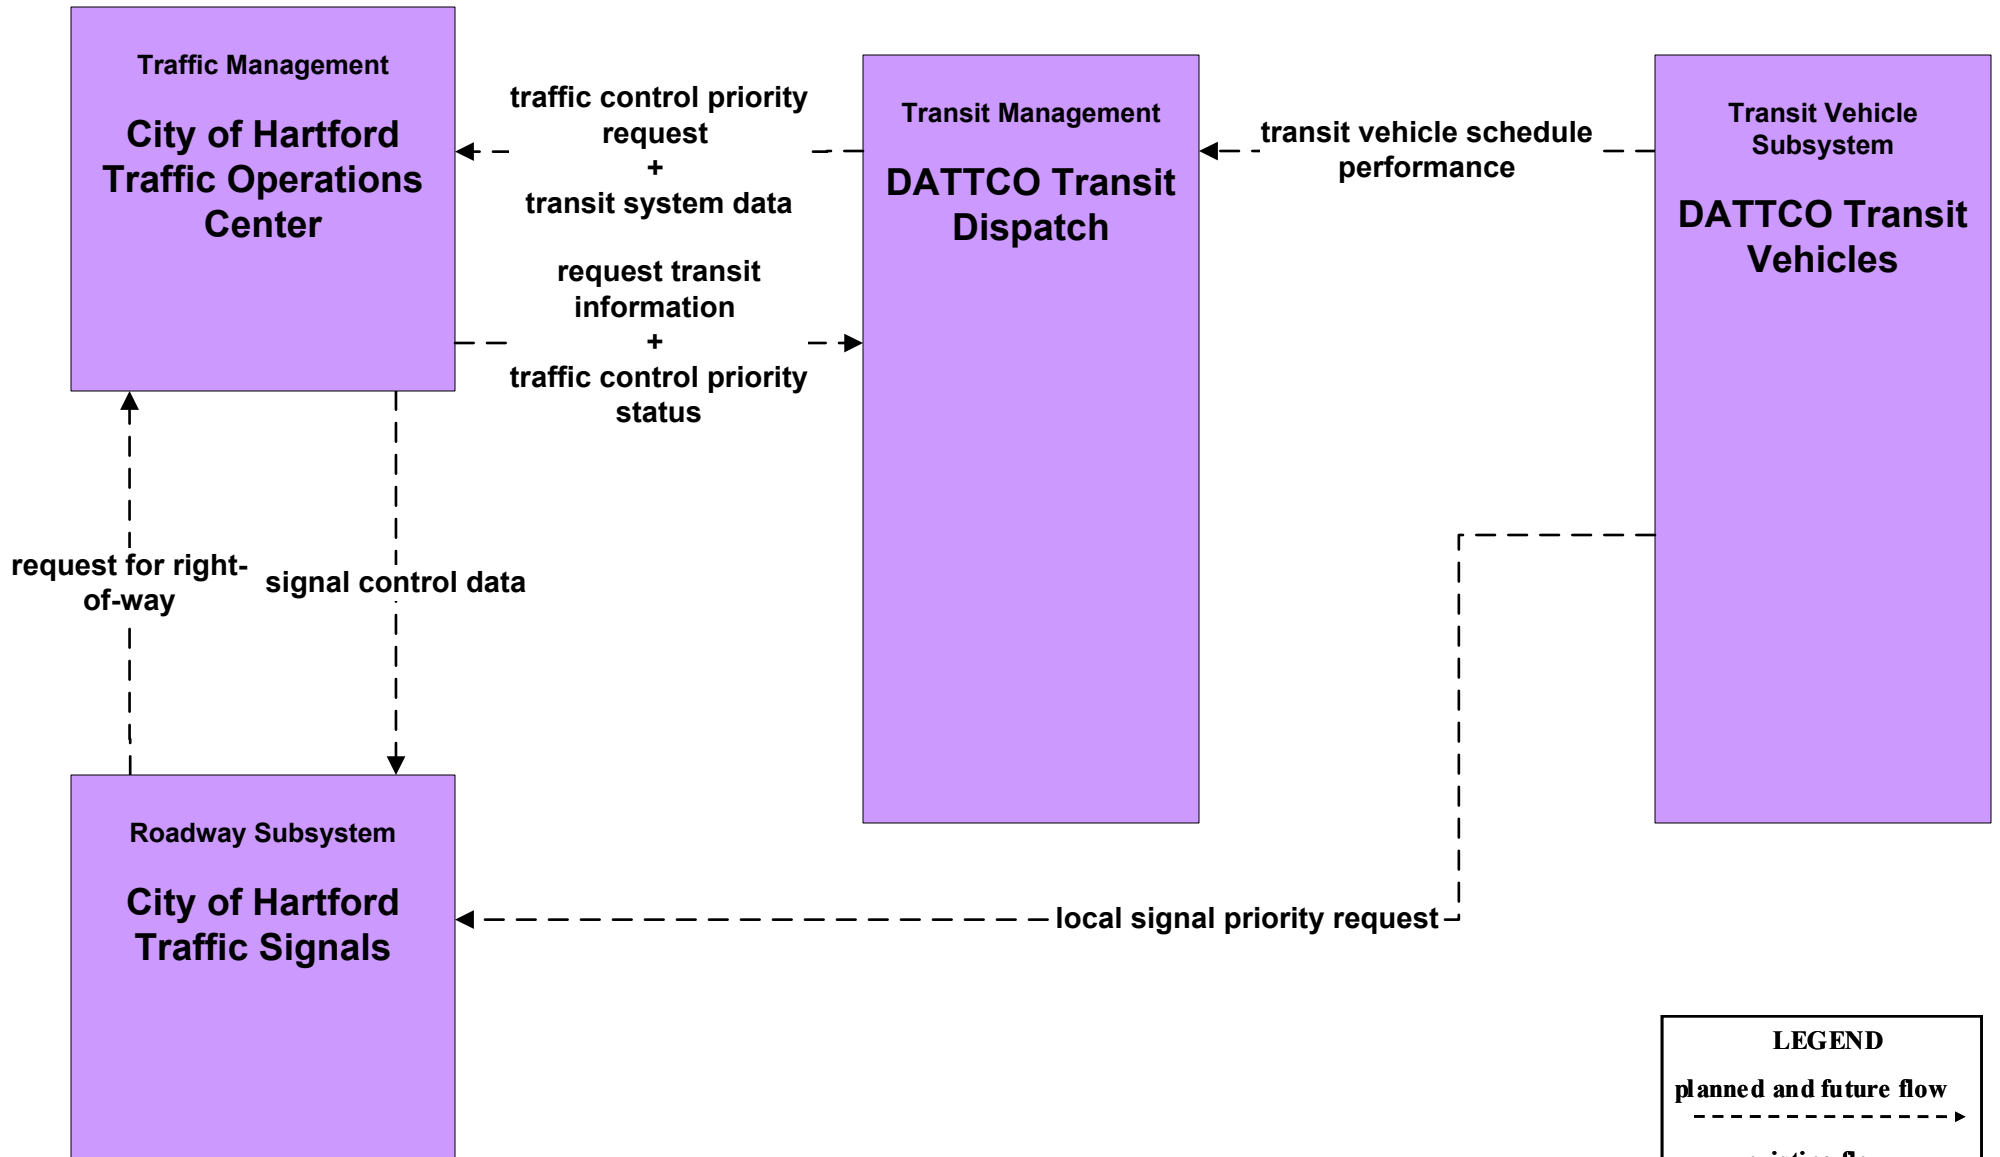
Traffic Management

City of Hartford Traffic Operations Center

traffic control priority request
+
transit system data

Transit Management

DATTCO Transit Dispatch

transit vehicle schedule performance

Transit Vehicle Subsystem

DATTCO Transit Vehicles

request transit information
+
traffic control priority status

request for right-of-way

signal control data

Roadway Subsystem

City of Hartford Traffic Signals

local signal priority request

LEGEND

planned and future flow

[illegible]